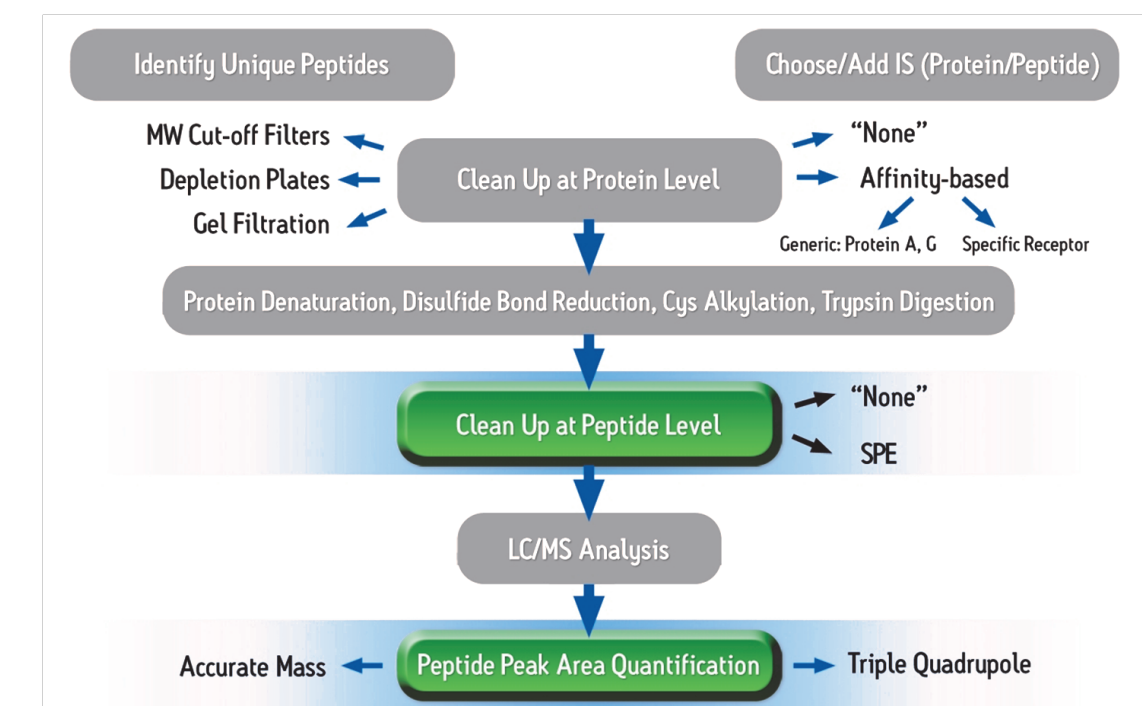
Identify Unique Peptides

Choose/Add IS (Protein/Peptide)

MW Cut-off Filters

Depletion Plates

Gel Filtration

Clean Up at Protein Level

"None"

Affinity-based

Generic: Protein A, G

Specific Receptor

Protein Denaturation, Disulfide Bond Reduction, Cys Alkylation, Trypsin Digestion

Clean Up at Peptide Level

"None"

SPE

LC/MS Analysis

Accurate Mass

Peptide Peak Area Quantification

Triple Quadrupole